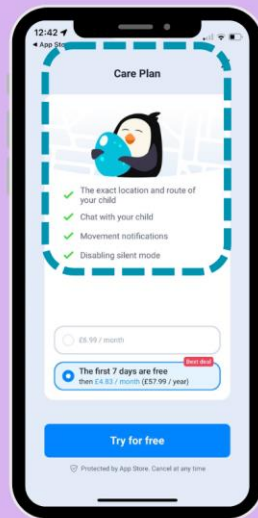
12:42
◀ App Store

Care Plan

The exact location and route of your child

Chat with your child

Movement notifications

Disabling silent mode

£8.99 / month

Best deal

The first 7 days are free
then £4.83 / month (£57.99 / year)

Try for free

Protected by App Store. Cancel at any time